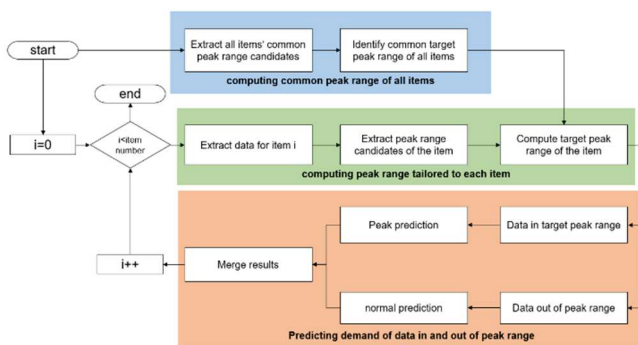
start

Extract all items' common peak range candidates

Identify common target peak range of all items

computing common peak range of all items

end

i=0

i<item number

Extract data for item i

Extract peak range candidates of the item

Compute target peak range of the item

computing peak range tailored to each item

Peak prediction

Data in target peak range

i++

Merge results

normal prediction

Data out of peak range

Predicting demand of data in and out of peak range